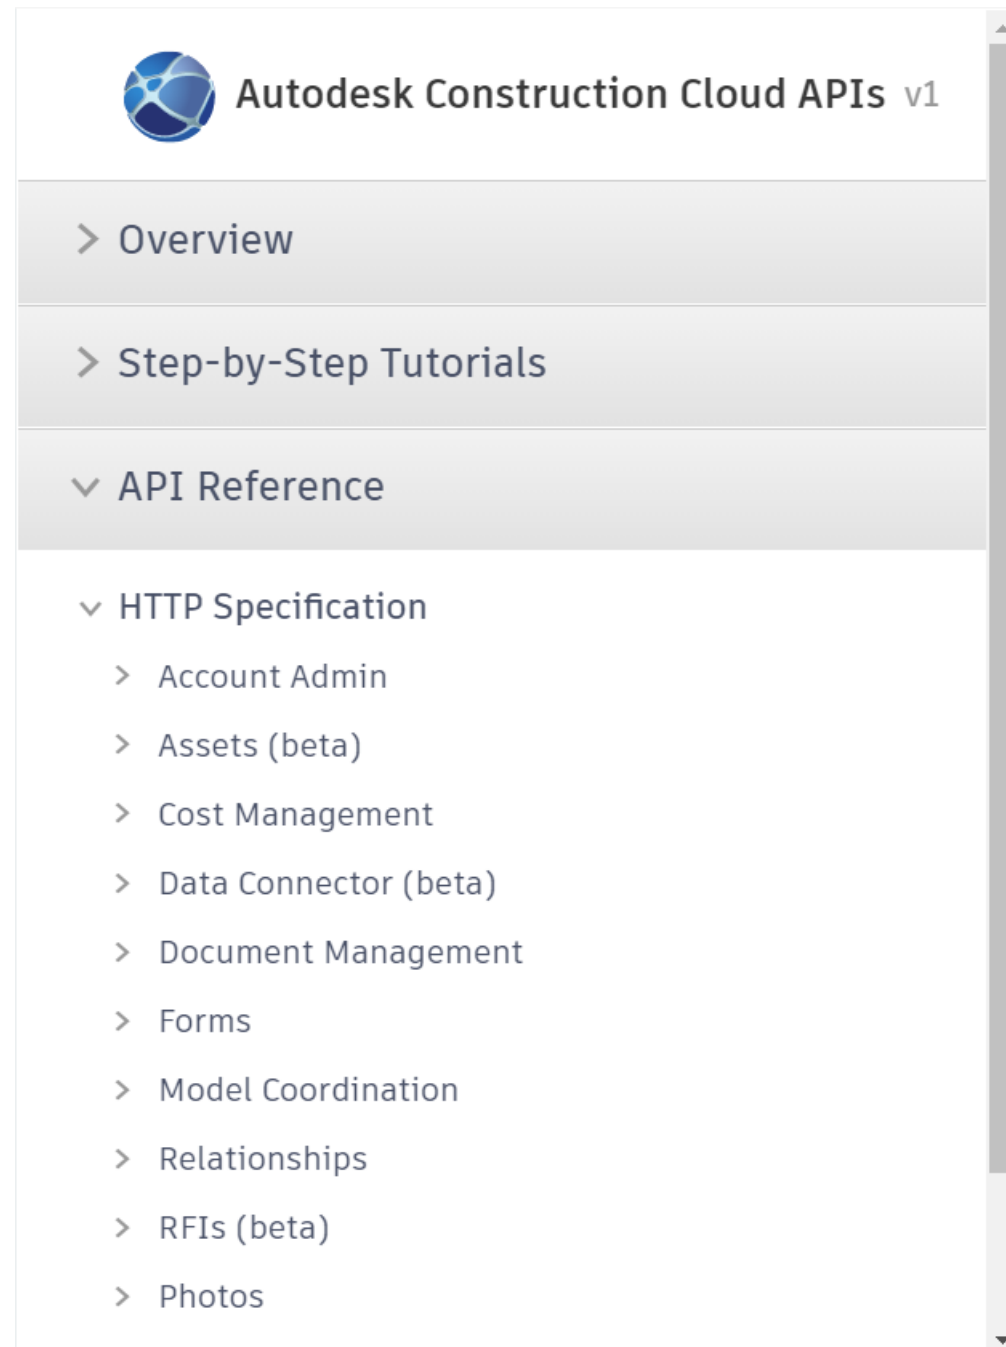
Autodesk Construction Cloud APIs v1

Overview

Step-by-Step Tutorials

API Reference

HTTP Specification

Account Admin

Assets (beta)

Cost Management

Data Connector (beta)

Document Management

Forms

Model Coordination

Relationships

RFIs (beta)

Photos